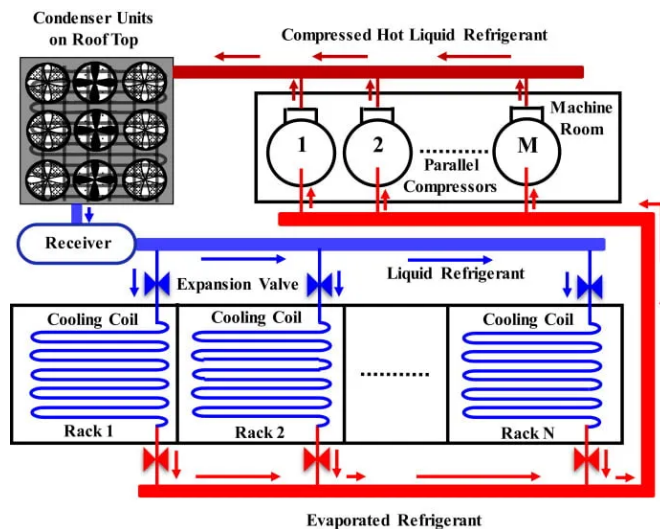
Condenser Units on Roof Top

Compressed Hot Liquid Refrigerant

Machine Room

1

2

M

Parallel Compressors

Receiver

Expansion Valve

Liquid Refrigerant

Cooling Coil

Cooling Coil

Cooling Coil

Rack 1

Rack 2

Rack N

Evaporated Refrigerant